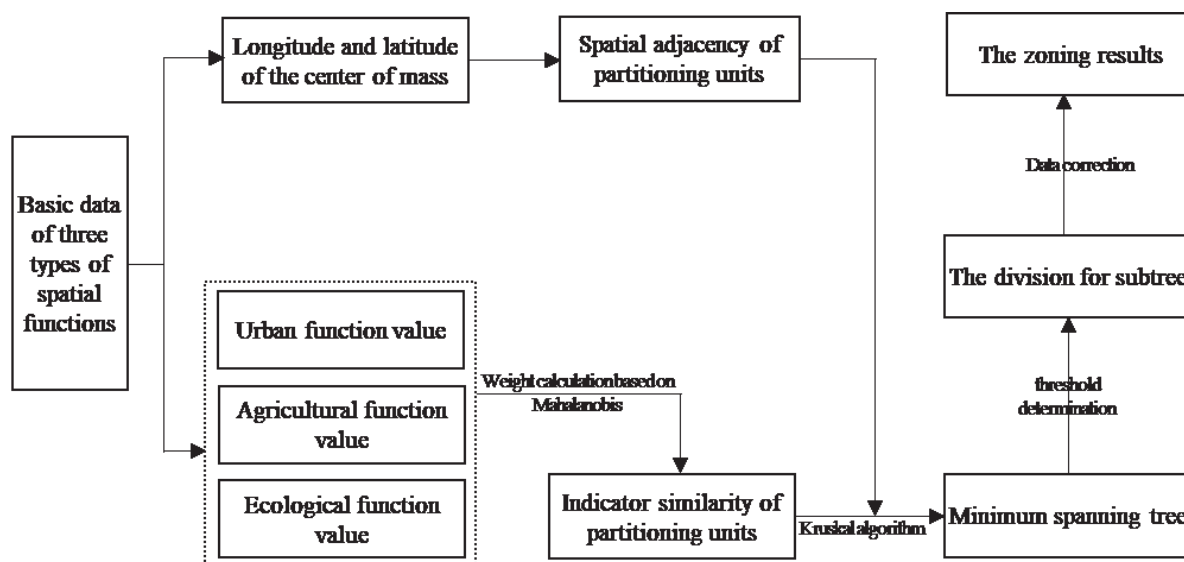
Longitude and latitude of the center of mass

Spatial adjacency of partitioning units

The zoning results

Data correction

Basic data of three types of spatial functions

The division for subtree

Urban function value

Weight calculation based on Mahalanobis

threshold determination

Agricultural function value

Ecological function value

Indicator similarity of partitioning units

Kruskal algorithm

Minimum spanning tree